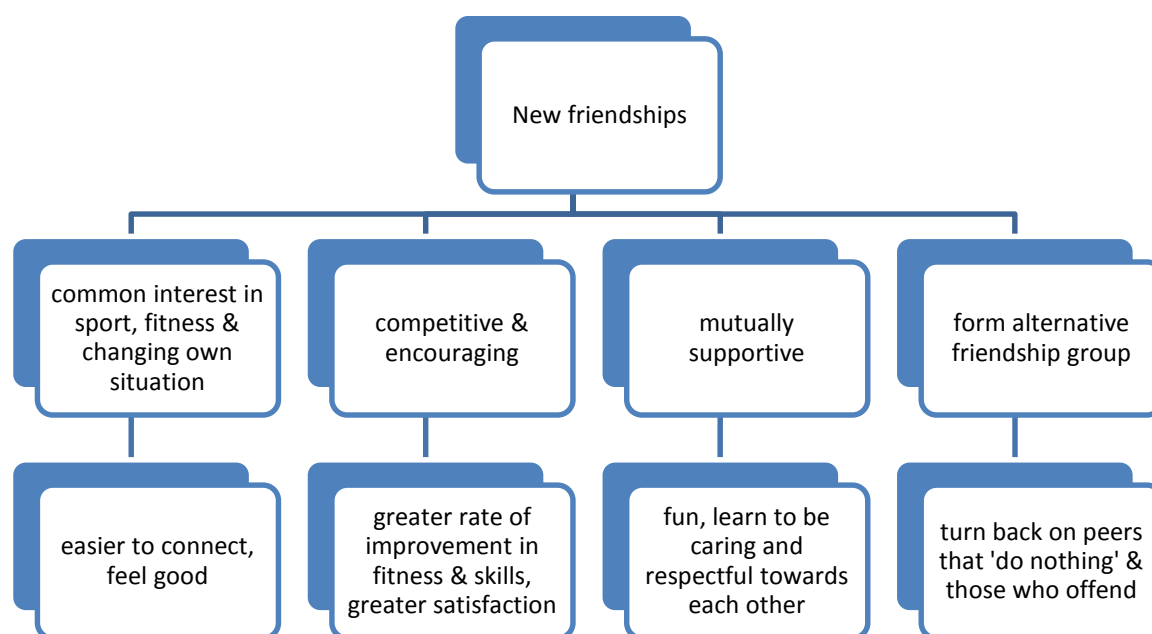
New friendships

common interest in sport, fitness & changing own situation

easier to connect, feel good

competitive & encouraging

greater rate of improvement in fitness & skills, greater satisfaction

mutually supportive

fun, learn to be caring and respectful towards each other

form alternative friendship group

turn back on peers that 'do nothing' & those who offend